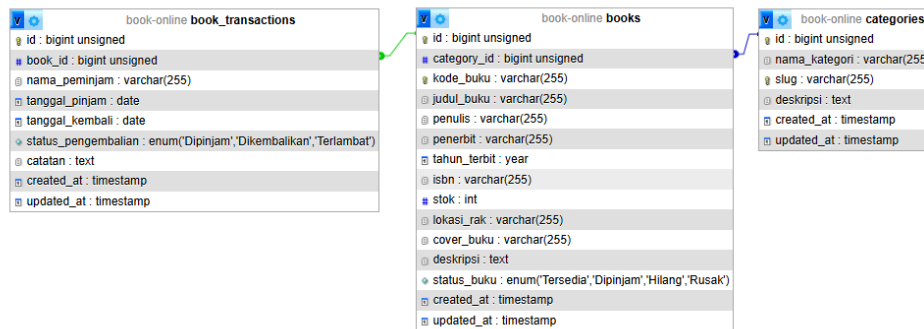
book-online book_transactions
id : bigint unsigned
book_id : bigint unsigned
nama_peminjam : varchar(255)
tanggal_pinjam : date
tanggal_kembali : date
status_pengembalian : enum('Dipinjam','Dikembalikan','Terlambat')
catatan : text
created_at : timestamp
updated_at : timestamp

book-online books
id : bigint unsigned
category_id : bigint unsigned
kode_buku : varchar(255)
judul_buku : varchar(255)
penulis : varchar(255)
penerbit : varchar(255)
tahun_terbit : year
isbn : varchar(255)
stok : int
lokasi_rak : varchar(255)
cover_buku : varchar(255)
deskripsi : text
status_buku : enum('Tersedia','Dipinjam','Hilang','Rusak')
created_at : timestamp
updated_at : timestamp

book-online categories
id : bigint unsigned
nama_kategori : varchar(255
slug : varchar(255)
deskripsi : text
created_at : timestamp
updated_at : timestamp